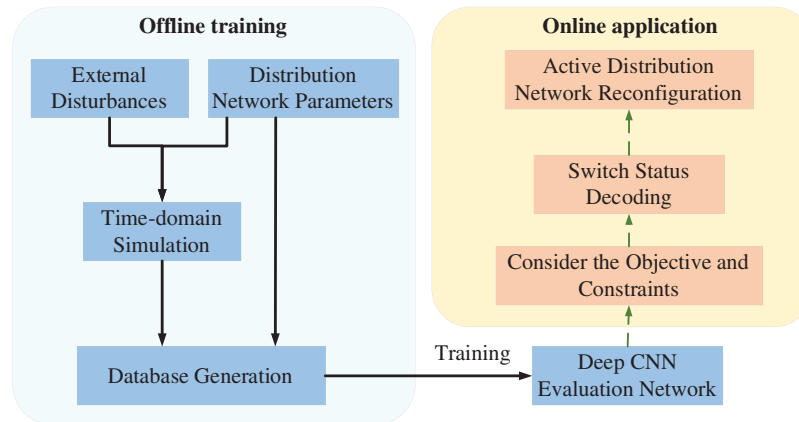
Offline training

External Disturbances

Distribution Network Parameters

Time-domain Simulation

Database Generation

Training

Online application

Active Distribution Network Reconfiguration

Switch Status Decoding

Consider the Objective and Constraints

Deep CNN Evaluation Network